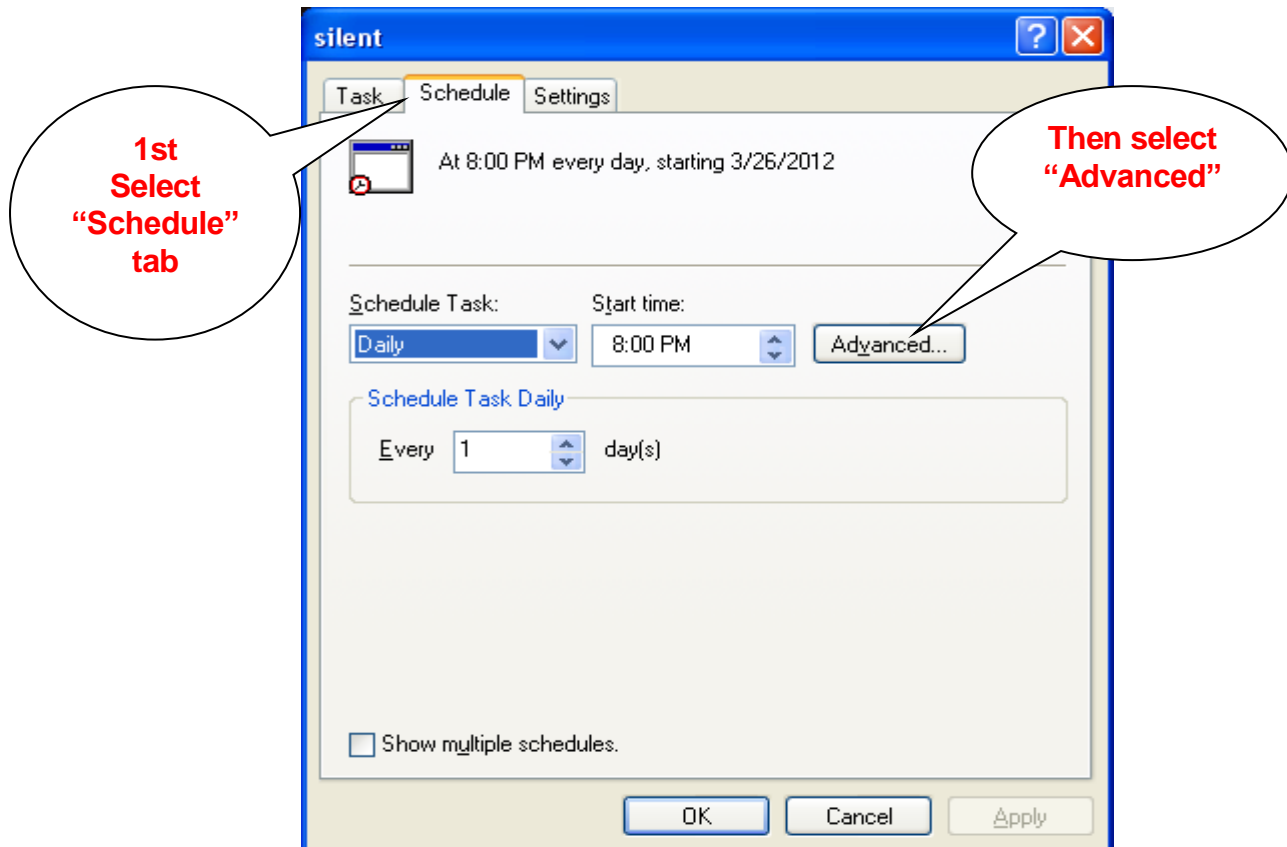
silent

Task Schedule Settings

1st Select "Schedule" tab

At 8:00 PM every day, starting 3/26/2012

Then select "Advanced"

Schedule Task:
Daily

Start time:
8:00 PM

Advanced...

Schedule Task Daily

Every 1 day(s)

Show multiple schedules.

OK Cancel Apply